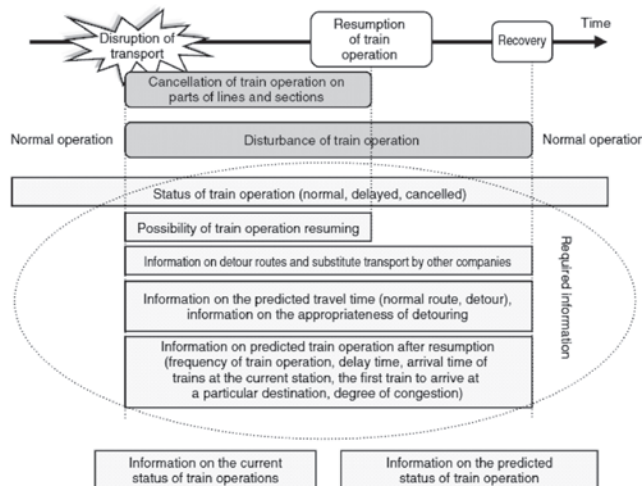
Disruption of transport

Resumption of train operation

Recovery

Time

Cancellation of train operation on parts of lines and sections

Normal operation

Disturbance of train operation

Normal operation

Status of train operation (normal, delayed, cancelled)

Possibility of train operation resuming

Information on detour routes and substitute transport by other companies

Information on the predicted travel time (normal route, detour), information on the appropriateness of detouring

Information on predicted train operation after resumption (frequency of train operation, delay time, arrival time of trains at the current station, the first train to arrive at a particular destination, degree of congestion)

Required information

Information on the current status of train operations

Information on the predicted status of train operation